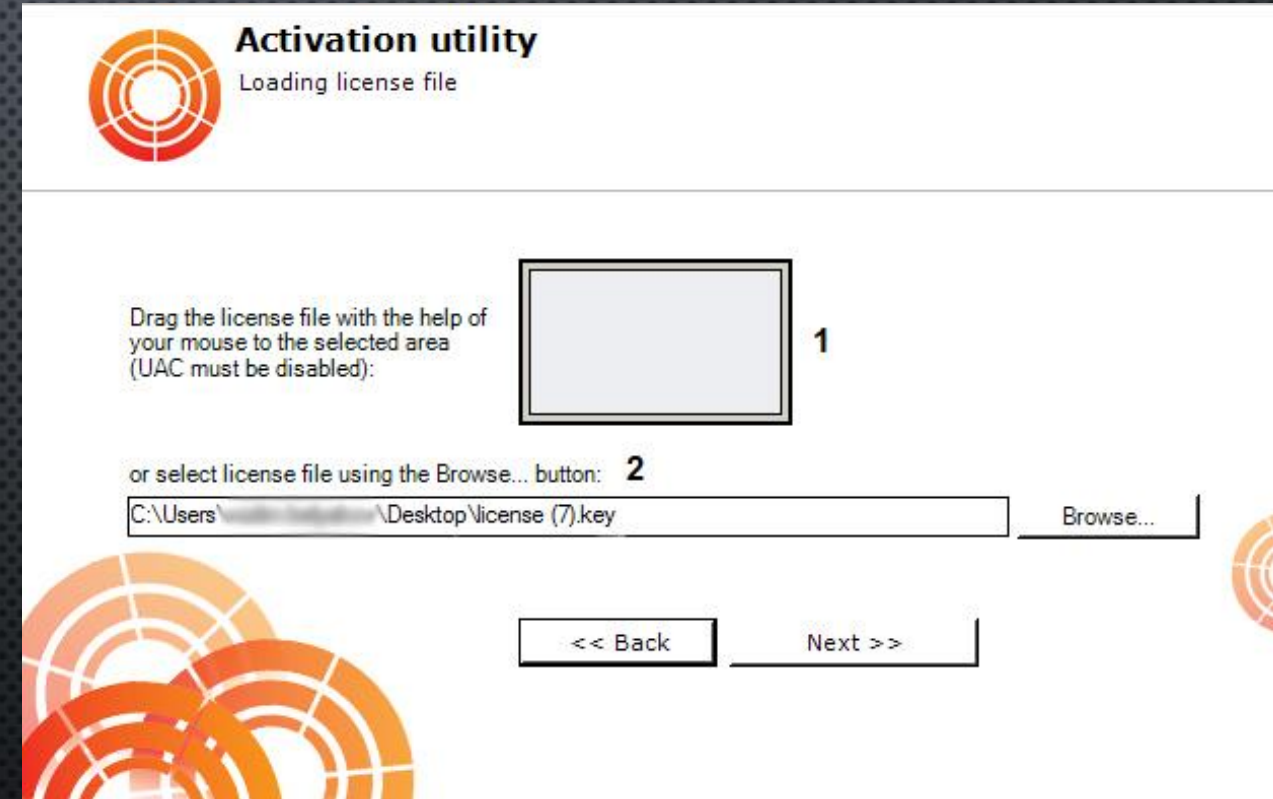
Activation utility
Loading license file

Drag the license file with the help of your mouse to the selected area (UAC must be disabled):

1

or select license file using the Browse... button: 2

C:\Users\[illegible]\Desktop\license (7).key

Browse...

<< Back

Next >>